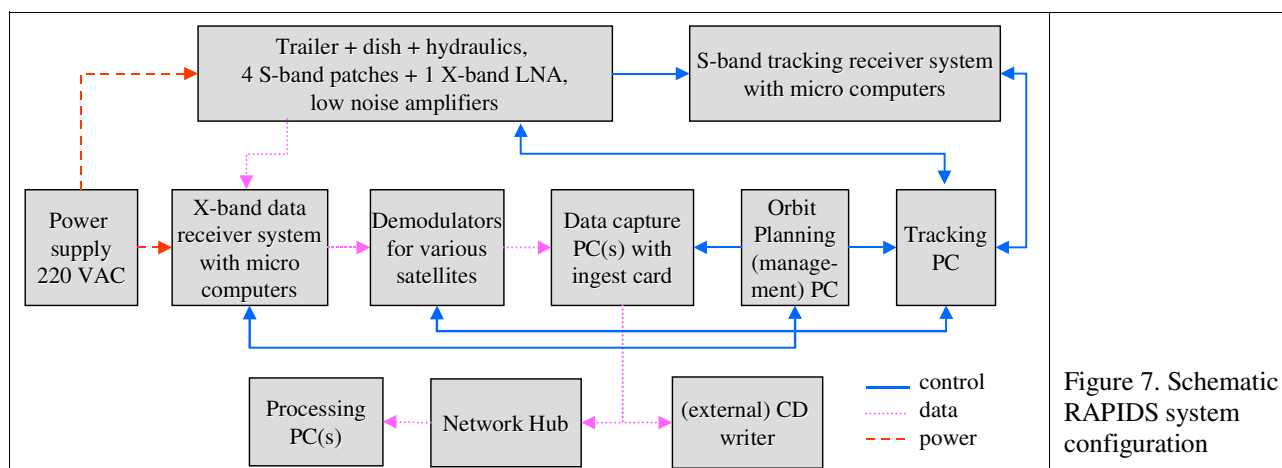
Trailer + dish + hydraulics, 4 S-band patches + 1 X-band LNA, low noise amplifiers

S-band tracking receiver system with micro computers

Power supply 220 VAC

X-band data receiver system with micro computers

Demodulators for various satellites

Data capture PC(s) with ingest card

Orbit Planning (management) PC

Tracking PC

Processing PC(s)

Network Hub

(external) CD writer

control
data
power

Figure 7. Schematic RAPIDS system configuration